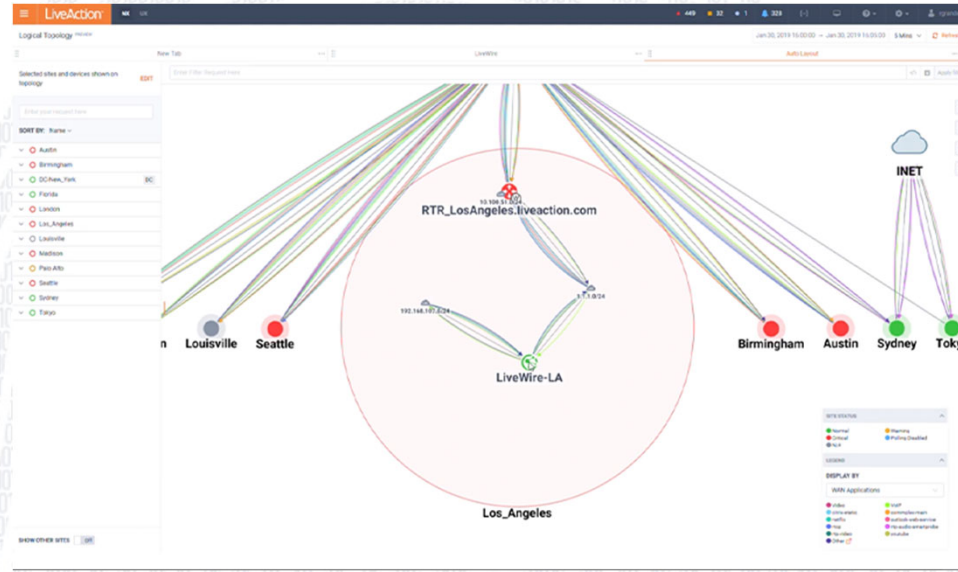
LiveAction NX UX

449 32 1 328

Logical Topology

Jan 30, 2019 15:00:00 → Jan 30, 2019 16:00:00 5 Mins Refresh

New Tab

LiveWire

Auto Layout

Selected sites and devices shown on topology

EDIT

Enter Filter Request here

Apply Filter

Enter your keyword here

SORT BY: Name

Austin
Birmingham
DC-New_York DC
Florida
London
Los_Angeles
Louisville
Madison
Palo Alto
Seattle
Sydney
Tokyo

SHOW OTHER SITES Off

INET

10.100.51.0/24

RTR_LosAngeles.liveaction.com

192.168.101.0/24

1.1.1.0/24

LiveWire-LA

Los_Angeles

n

Louisville

Seattle

Birmingham

Austin

Sydney

Toky

SITE STATUS

Normal
Warning
Critical
Polling Disabled
N/A

LEGEND

DISPLAY BY

WAN Applications

video
VoIP
citrix-static
commvault-main
netflix
outlook-web-service
http
rtp-audio
rtp-video
youtube
Other